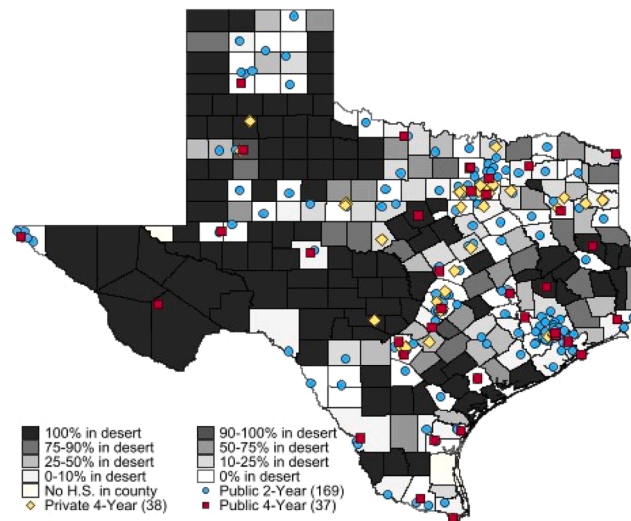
100% in desert
90-100% in desert
75-90% in desert
50-75% in desert
25-50% in desert
10-25% in desert
0-10% in desert
0% in desert
No H.S. in county
Public 2-Year (169)
Private 4-Year (38)
Public 4-Year (37)